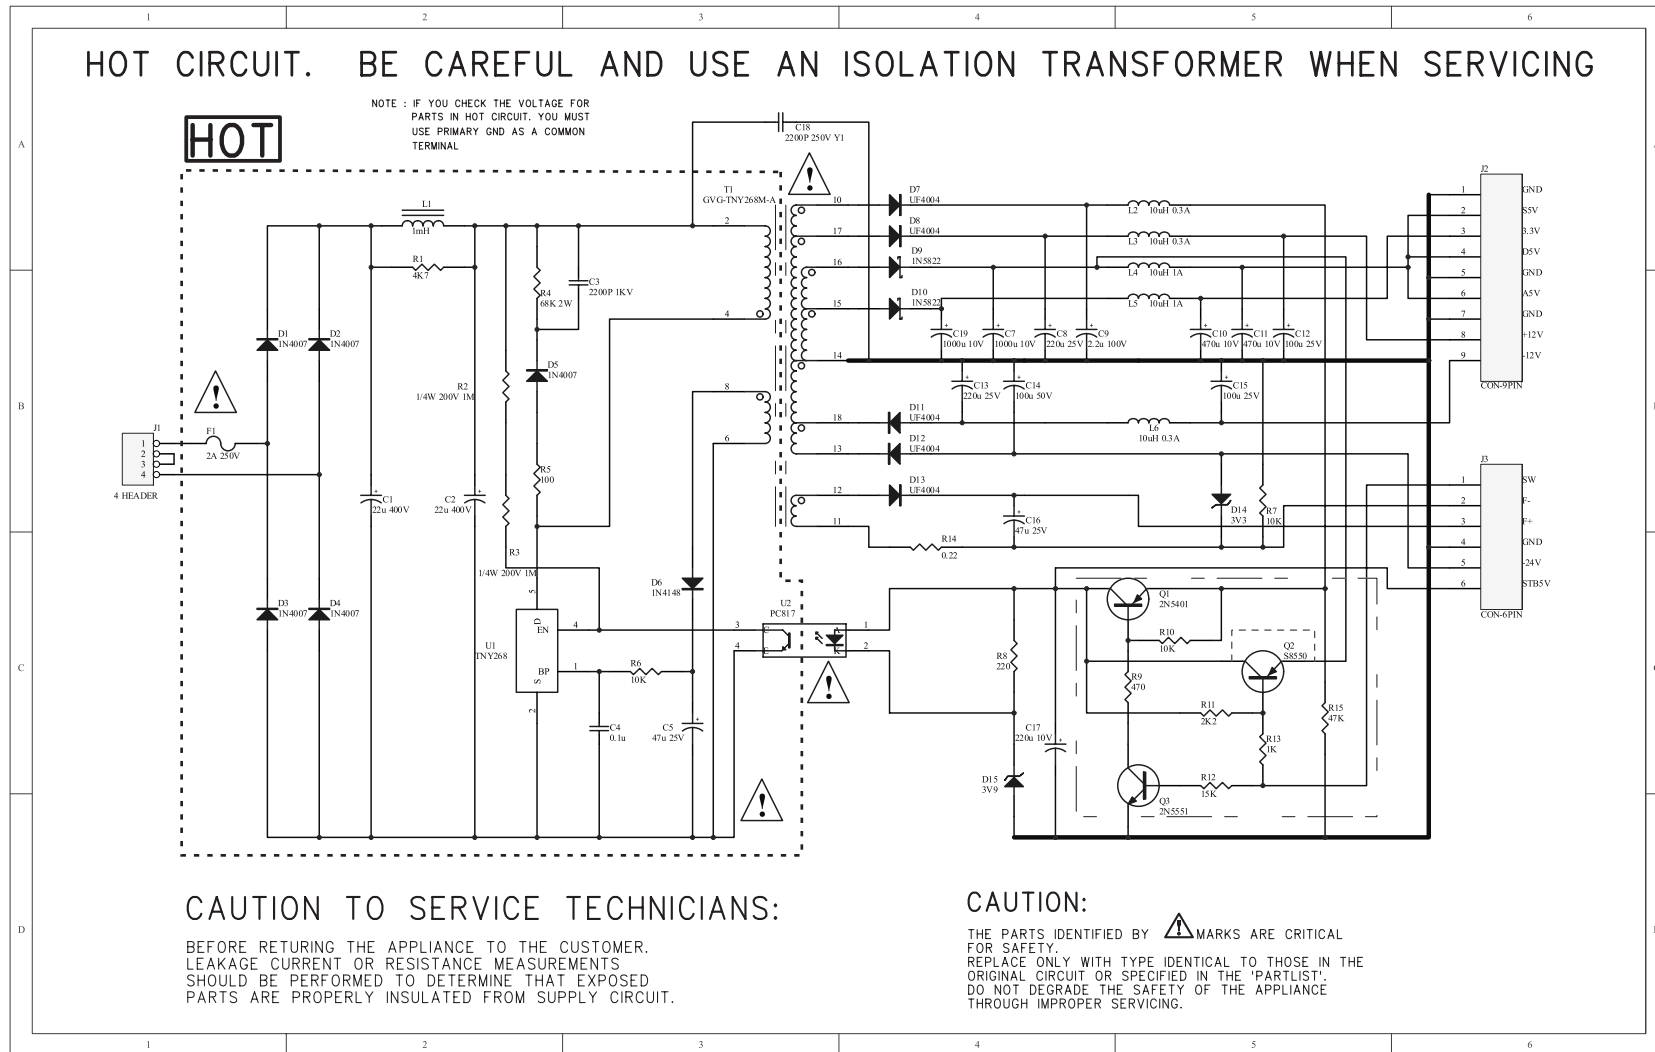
1 2 3 4 5 6

HOT CIRCUIT. BE CAREFUL AND USE AN ISOLATION TRANSFORMER WHEN SERVICING

NOTE : IF YOU CHECK THE VOLTAGE FOR PARTS IN HOT CIRCUIT. YOU MUST USE PRIMARY GND AS A COMMON TERMINAL

HOT

A

B

C

D

C18 2200P 250V Y1

T1 GVG-TNY268M-A

L1 1mH

R1 4K7

R4 68K 2W

C3 2200P 1KV

D1 1N4007
D2 1N4007
D3 1N4007
D4 1N4007

D5 1N4007

R2 1/4W 200V 1M

R5 100

R3 1/4W 200V 1M

J1 1 2 3 4 4 HEADER

F1 2A 250V

C1 22u 400V

C2 22u 400V

D6 1N4148

U1 TNY268
D EN BP S
4 1 2 5

R6 10K

C4 0.1u

C5 47u 25V

U2 PC817

10 17 16 15 14 2 4 8 6 18 13 12 11 3 4 1 2

D7 UF4004
D8 UF4004
D9 1N5822
D10 1N5822
D11 UF4004
D12 UF4004
D13 UF4004

L2 10uH 0.3A
L3 10uH 0.3A
L4 10uH 1A
L5 10uH 1A
L6 10uH 0.3A

C19 1000u 10V
C7 1000u 10V
C8 220u 25V
C9 2.2u 100V
C10 470u 10V
C11 470u 10V
C12 100u 25V
C13 220u 25V
C14 100u 50V
C15 100u 25V
C16 47u 25V

R14 0.22

D14 3V3
R7 10K

J2
1 GND
2 S5V
3 3.3V
4 D5V
5 GND
6 A5V
7 GND
8 +12V
9 -12V
CON-9PIN

J3
1 SW
2 F-
3 F+
4 GND
5 -24V
6 STB5V
CON-6PIN

Q1 2N5401
R10 10K
Q2 S8550
R8 220
R9 470
R11 2K2
R13 1K
R15 47K
C17 220u 10V
D15 3V9
R12 15K
Q3 2N5551

CAUTION TO SERVICE TECHNICIANS:

BEFORE RETURING THE APPLIANCE TO THE CUSTOMER. LEAKAGE CURRENT OR RESISTANCE MEASUREMENTS SHOULD BE PERFORMED TO DETERMINE THAT EXPOSED PARTS ARE PROPERLY INSULATED FROM SUPPLY CIRCUIT.

CAUTION:

THE PARTS IDENTIFIED BY MARKS ARE CRITICAL FOR SAFETY.
REPLACE ONLY WITH TYPE IDENTICAL TO THOSE IN THE ORIGINAL CIRCUIT OR SPECIFIED IN THE 'PARTLIST'.
DO NOT DEGRADE THE SAFETY OF THE APPLIANCE THROUGH IMPROPER SERVICING.

1 2 3 4 5 6